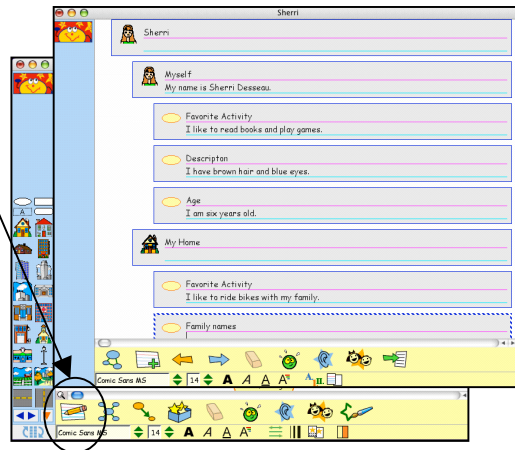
Sherri

Sherri

Myself
My name is Sherri Desseau.

Favorite Activity
I like to read books and play games.

Descripton
I have brown hair and blue eyes.

Age
I am six years old.

My Home

Favorite Activity
I like to ride bikes with my family.

Family names

Comic Sans MS 14 A A A A

A

Comic Sans MS 14 A A A A